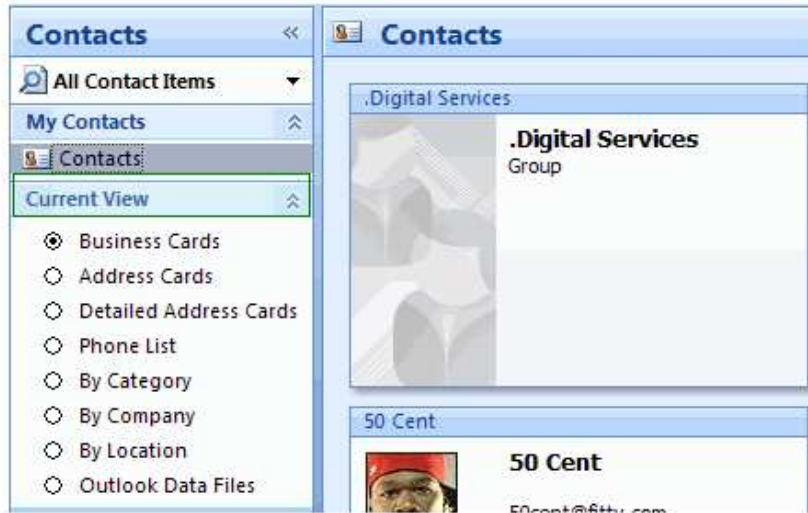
Contacts «

All Contact Items

My Contacts

Contacts

Current View

Business Cards
Address Cards
Detailed Address Cards
Phone List
By Category
By Company
By Location
Outlook Data Files

Contacts

.Digital Services

.Digital Services
Group

50 Cent

50 Cent
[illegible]